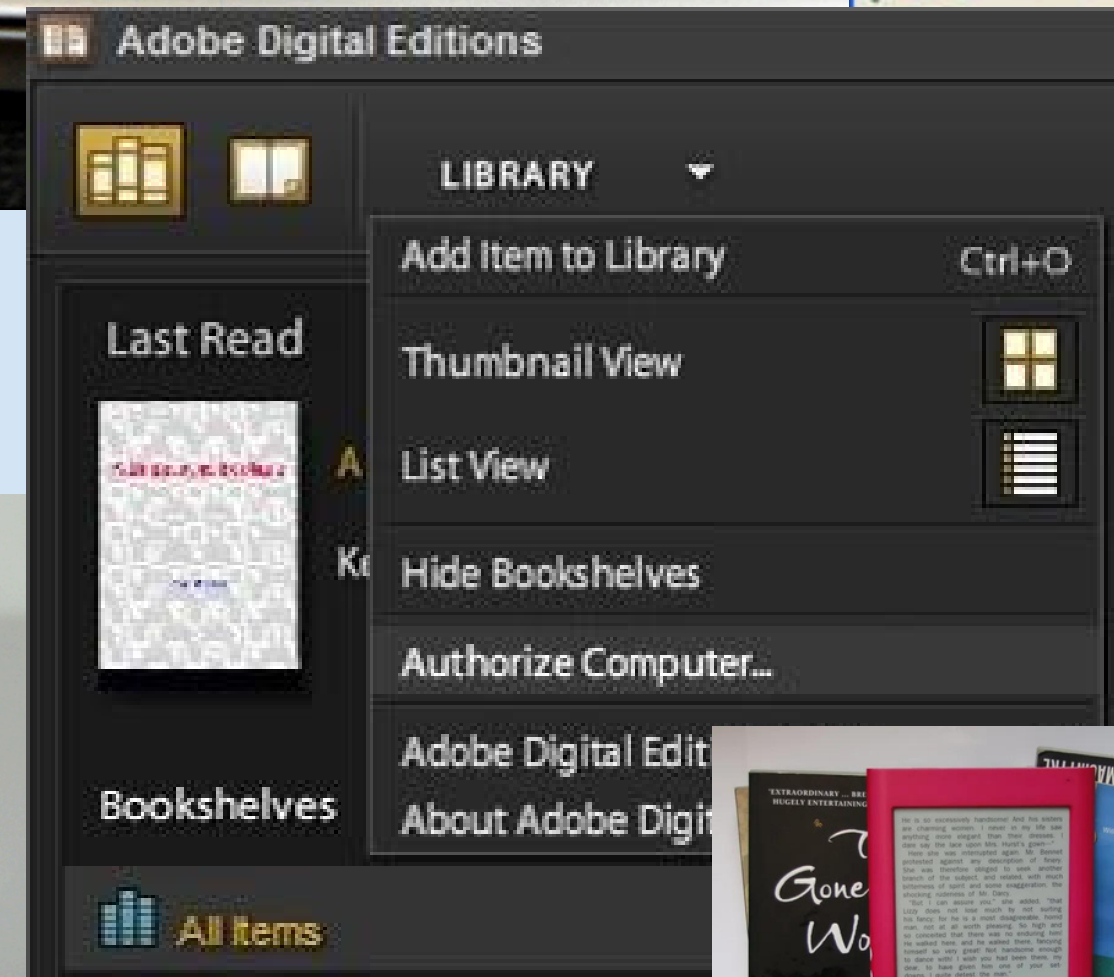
Adobe Digital Editions

LIBRARY

Add Item to Library Ctrl+O

Thumbnail View

List View

Hide Bookshelves

Authorize Computer...

Adobe Digital Edit

About Adobe Digit

Last Read

A

K

Bookshelves

All Items

"EXTRAORDINARY ... BRI HUGELY ENTERTAINING

Gone Wo

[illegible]